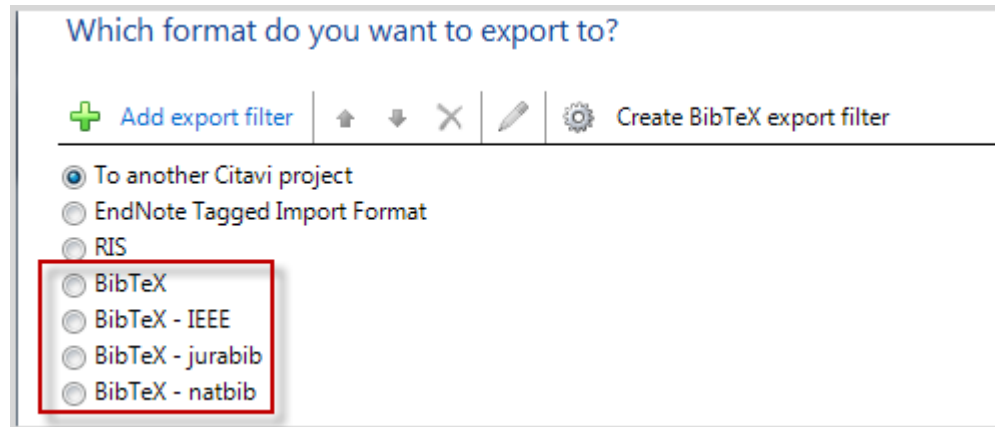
Which format do you want to export to?

Add export filter    Create BibTeX export filter

To another Citavi project
EndNote Tagged Import Format
RIS
BibTeX
BibTeX - IEEE
BibTeX - jurabib
BibTeX - natbib